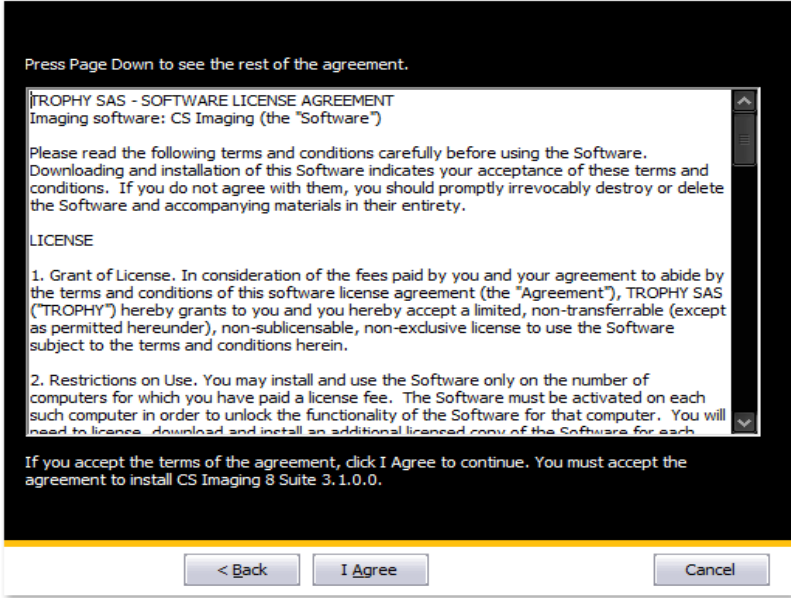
Press Page Down to see the rest of the agreement.

TROPHY SAS - SOFTWARE LICENSE AGREEMENT
Imaging software: CS Imaging (the "Software")

Please read the following terms and conditions carefully before using the Software. Downloading and installation of this Software indicates your acceptance of these terms and conditions. If you do not agree with them, you should promptly irrevocably destroy or delete the Software and accompanying materials in their entirety.

LICENSE

1. Grant of License. In consideration of the fees paid by you and your agreement to abide by the terms and conditions of this software license agreement (the "Agreement"), TROPHY SAS ("TROPHY") hereby grants to you and you hereby accept a limited, non-transferrable (except as permitted hereunder), non-sublicensable, non-exclusive license to use the Software subject to the terms and conditions herein.

2. Restrictions on Use. You may install and use the Software only on the number of computers for which you have paid a license fee. The Software must be activated on each such computer in order to unlock the functionality of the Software for that computer. You will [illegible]

If you accept the terms of the agreement, click I Agree to continue. You must accept the agreement to install CS Imaging 8 Suite 3.1.0.0.

< Back
I Agree
Cancel